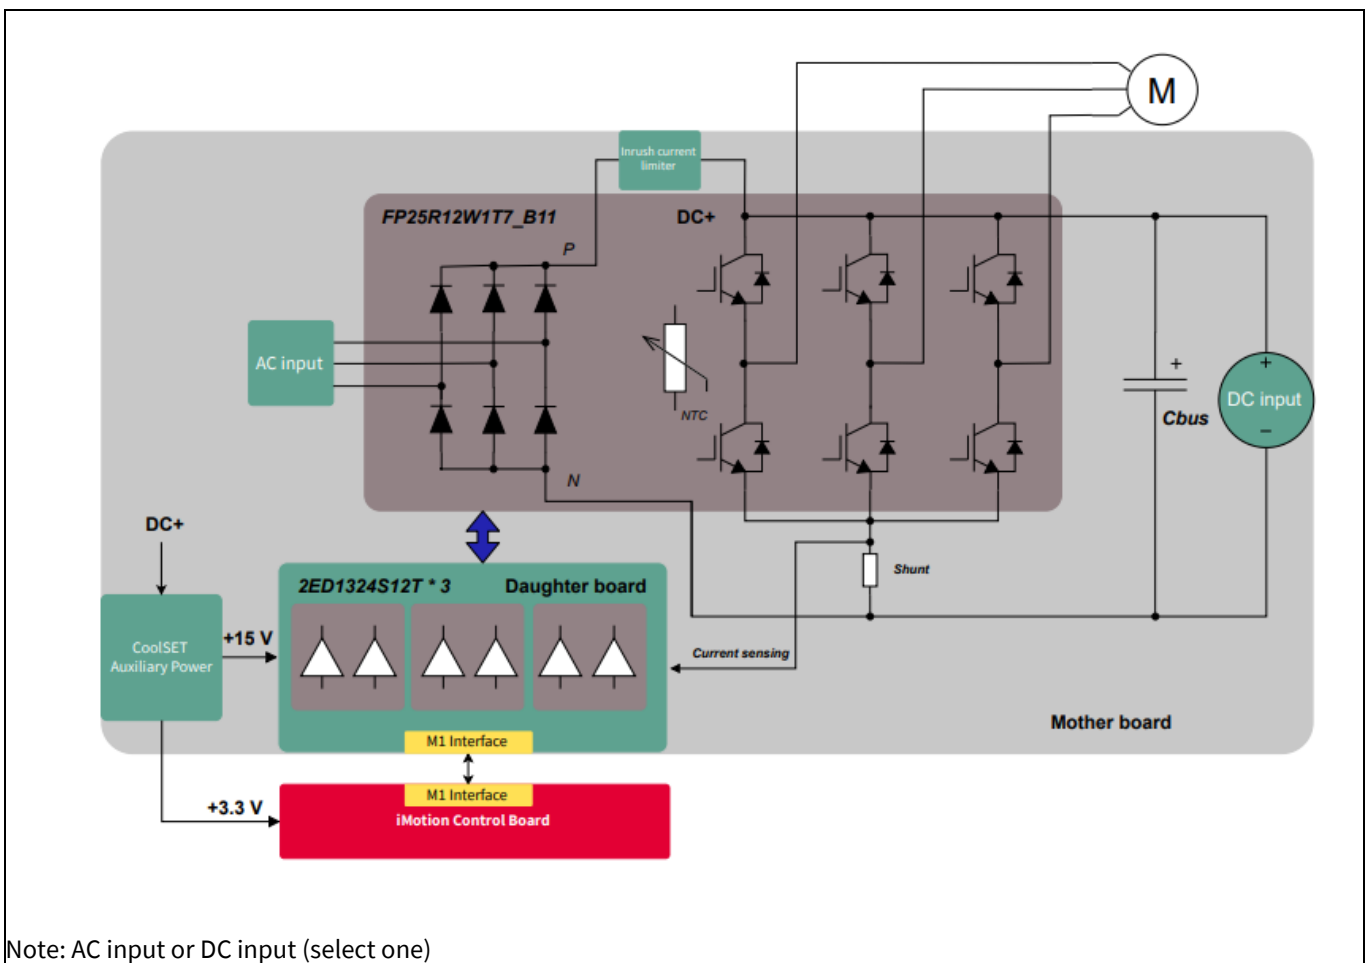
M

Inrush current limiter

FP25R12W1T7_B11

DC+

P

AC input

NTC

N

+

Cbus

DC input

+

–

DC+

2ED1324S12T * 3

Daughter board

Shunt

CoolSET Auxiliary Power

+15 V

Current sensing

Mother board

M1 Interface

M1 Interface

+3.3 V

iMotion Control Board

Note: AC input or DC input (select one)